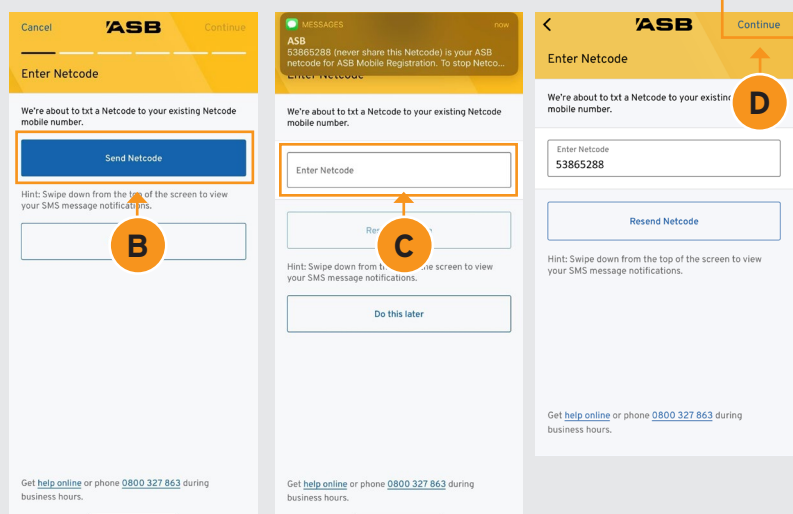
Cancel ASB Continue

Enter Netcode

We're about to txt a Netcode to your existing Netcode mobile number.

Send Netcode

Hint: Swipe down from the top of the screen to view your SMS message notifications.

B

Get help online or phone 0800 327 863 during business hours.

MESSAGES now
ASB
53865288 (never share this Netcode) is your ASB netcode for ASB Mobile Registration. To stop Netco...

Enter Netcode

We're about to txt a Netcode to your existing Netcode mobile number.

Enter Netcode

Res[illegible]

C

Hint: Swipe down from t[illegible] ne screen to view your SMS message notifications.

Do this later

Get help online or phone 0800 327 863 during business hours.

ASB Continue

Enter Netcode

We're about to txt a Netcode to your existin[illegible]

D

Enter Netcode
53865288

Resend Netcode

Hint: Swipe down from the top of the screen to view your SMS message notifications.

Get help online or phone 0800 327 863 during business hours.